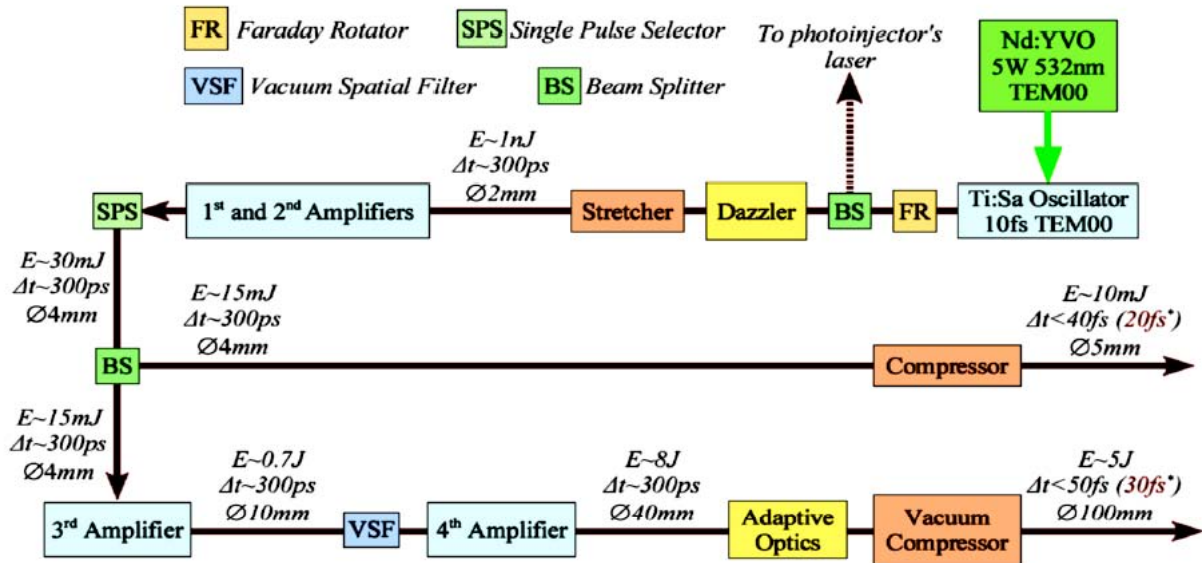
FR Faraday Rotator
SPS Single Pulse Selector
VSF Vacuum Spatial Filter
BS Beam Splitter

To photoinjector's laser

Nd:YVO 5W 532nm TEM00

$E\sim1nJ$
$\Delta t\sim300ps$
$\varnothing 2mm$

SPS
1$^{st}$ and 2$^{nd}$ Amplifiers
Stretcher
Dazzler
BS
FR
Ti:Sa Oscillator 10fs TEM00

$E\sim30mJ$
$\Delta t\sim300ps$
$\varnothing 4mm$

$E\sim15mJ$
$\Delta t\sim300ps$
$\varnothing 4mm$

$E\sim10mJ$
$\Delta t<40fs$ ($20fs^{*}$)
$\varnothing 5mm$

BS
Compressor

$E\sim15mJ$
$\Delta t\sim300ps$
$\varnothing 4mm$

$E\sim0.7J$
$\Delta t\sim300ps$
$\varnothing 10mm$

$E\sim8J$
$\Delta t\sim300ps$
$\varnothing 40mm$

$E\sim5J$
$\Delta t<50fs$ ($30fs^{*}$)
$\varnothing 100mm$

3$^{rd}$ Amplifier
VSF
4$^{th}$ Amplifier
Adaptive Optics
Vacuum Compressor